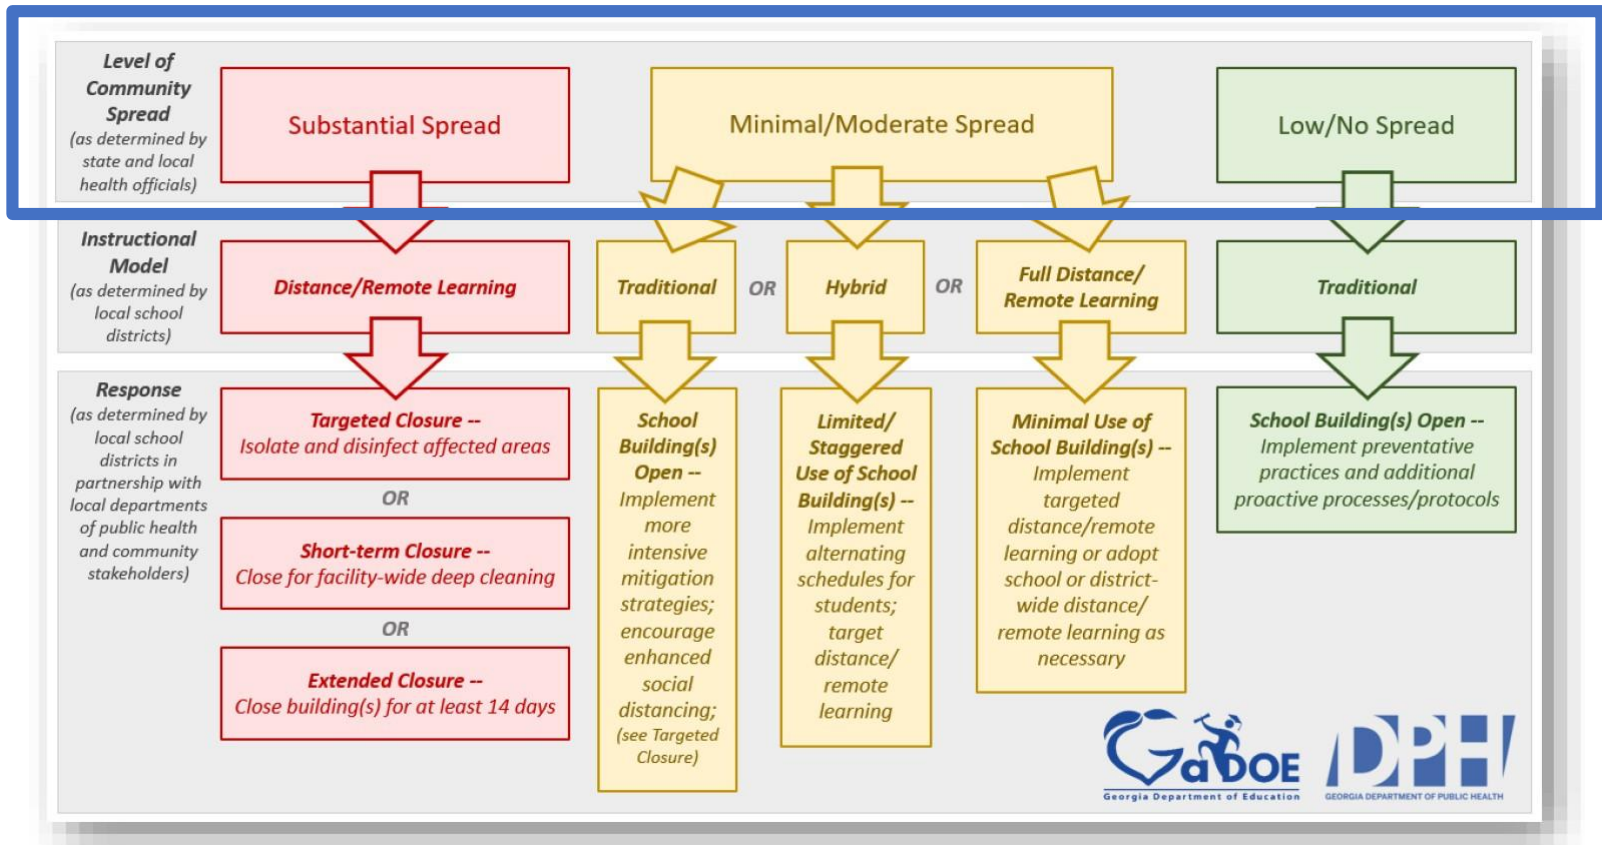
Level of Community Spread (as determined by state and local health officials)

Substantial Spread

Minimal/Moderate Spread

Low/No Spread

Instructional Model (as determined by local school districts)

Distance/Remote Learning

Traditional

OR

Hybrid

OR

Full Distance/ Remote Learning

Traditional

Response (as determined by local school districts in partnership with local departments of public health and community stakeholders)

Targeted Closure -- Isolate and disinfect affected areas

OR

Short-term Closure -- Close for facility-wide deep cleaning

OR

Extended Closure -- Close building(s) for at least 14 days

School Building(s) Open -- Implement more intensive mitigation strategies; encourage enhanced social distancing; (see Targeted Closure)

Limited/ Staggered Use of School Building(s) -- Implement alternating schedules for students; target distance/ remote learning

Minimal Use of School Building(s) -- Implement targeted distance/remote learning or adopt school or district-wide distance/ remote learning as necessary

School Building(s) Open -- Implement preventative practices and additional proactive processes/protocols

GaDOE
Georgia Department of Education

DPH
GEORGIA DEPARTMENT OF PUBLIC HEALTH